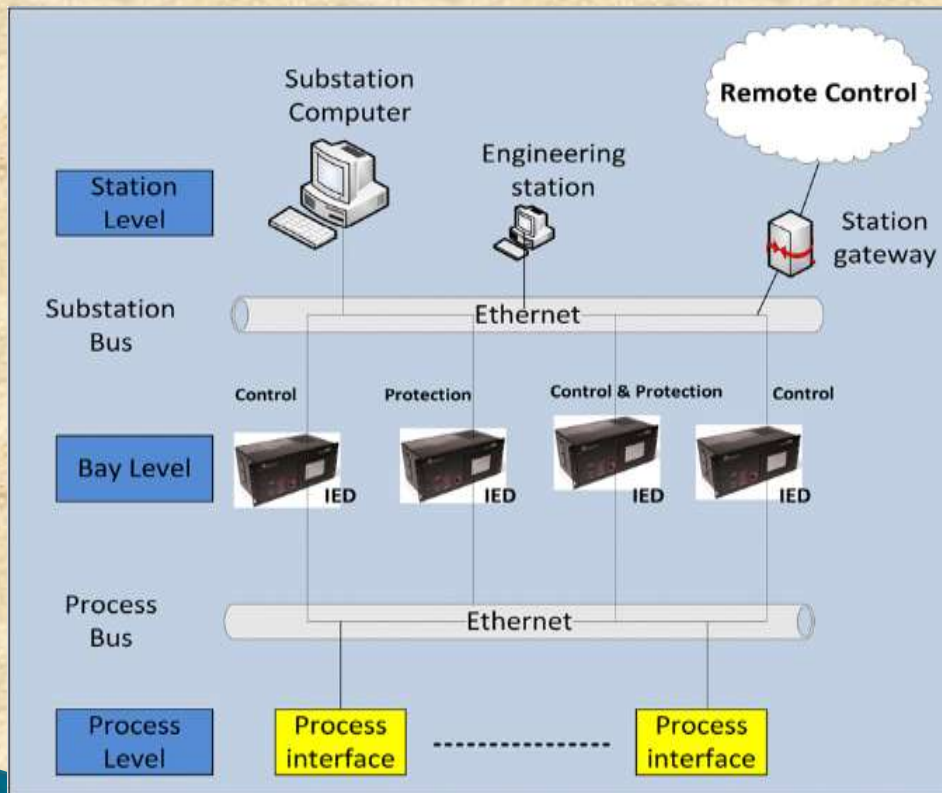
Substation Computer

Engineering station

Remote Control

Station Level

Station gateway

Substation Bus

Ethernet

Control

Protection

Control & Protection

Control

Bay Level

IED

IED

IED

IED

Process Bus

Ethernet

Process Level

Process interface

Process interface